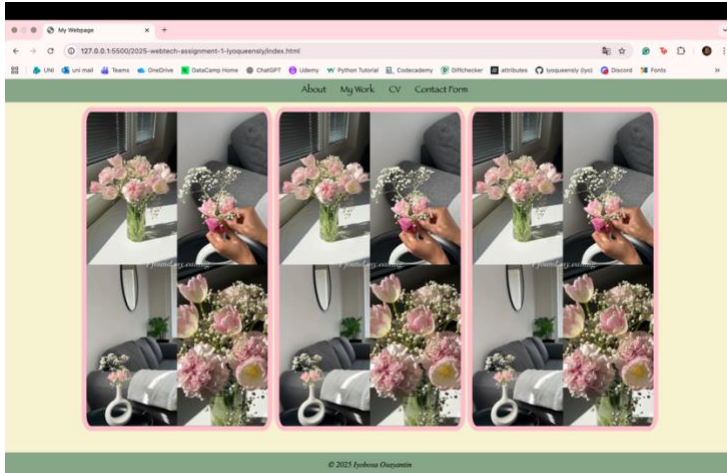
My Webpage × +

127.0.0.1:5500/2025-webtech-assignment-1-Iyoqueensly/index.html

UNI uni mail Teams OneDrive DataCamp Home ChatGPT Udemy Python Tutorial Codecademy Diffchecker attributes Iyoqueensly (Iyo) Discord Fonts

About My Work CV Contact Form

© 2025 Iyobosa Osayamin